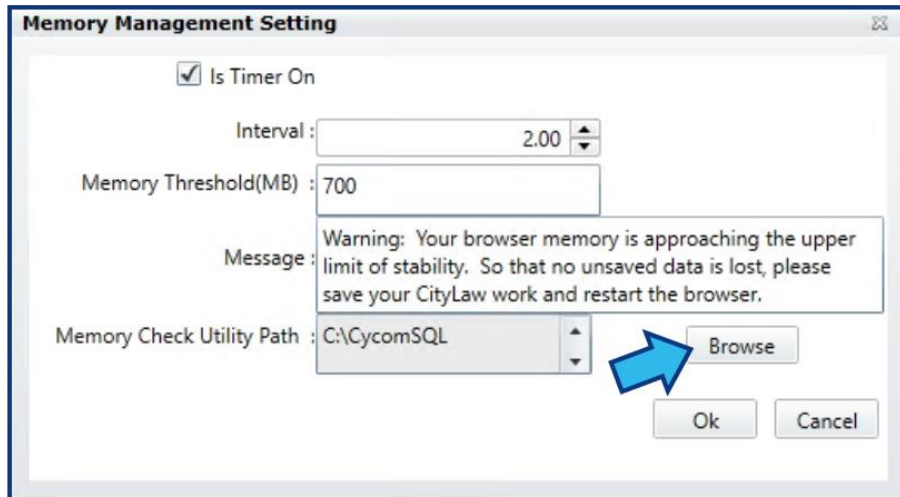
Memory Management Setting

Is Timer On

Interval : 2.00

Memory Threshold(MB) : 700

Message : Warning: Your browser memory is approaching the upper limit of stability. So that no unsaved data is lost, please save your CityLaw work and restart the browser.

Memory Check Utility Path : C:\CycomSQL

Browse

Ok

Cancel